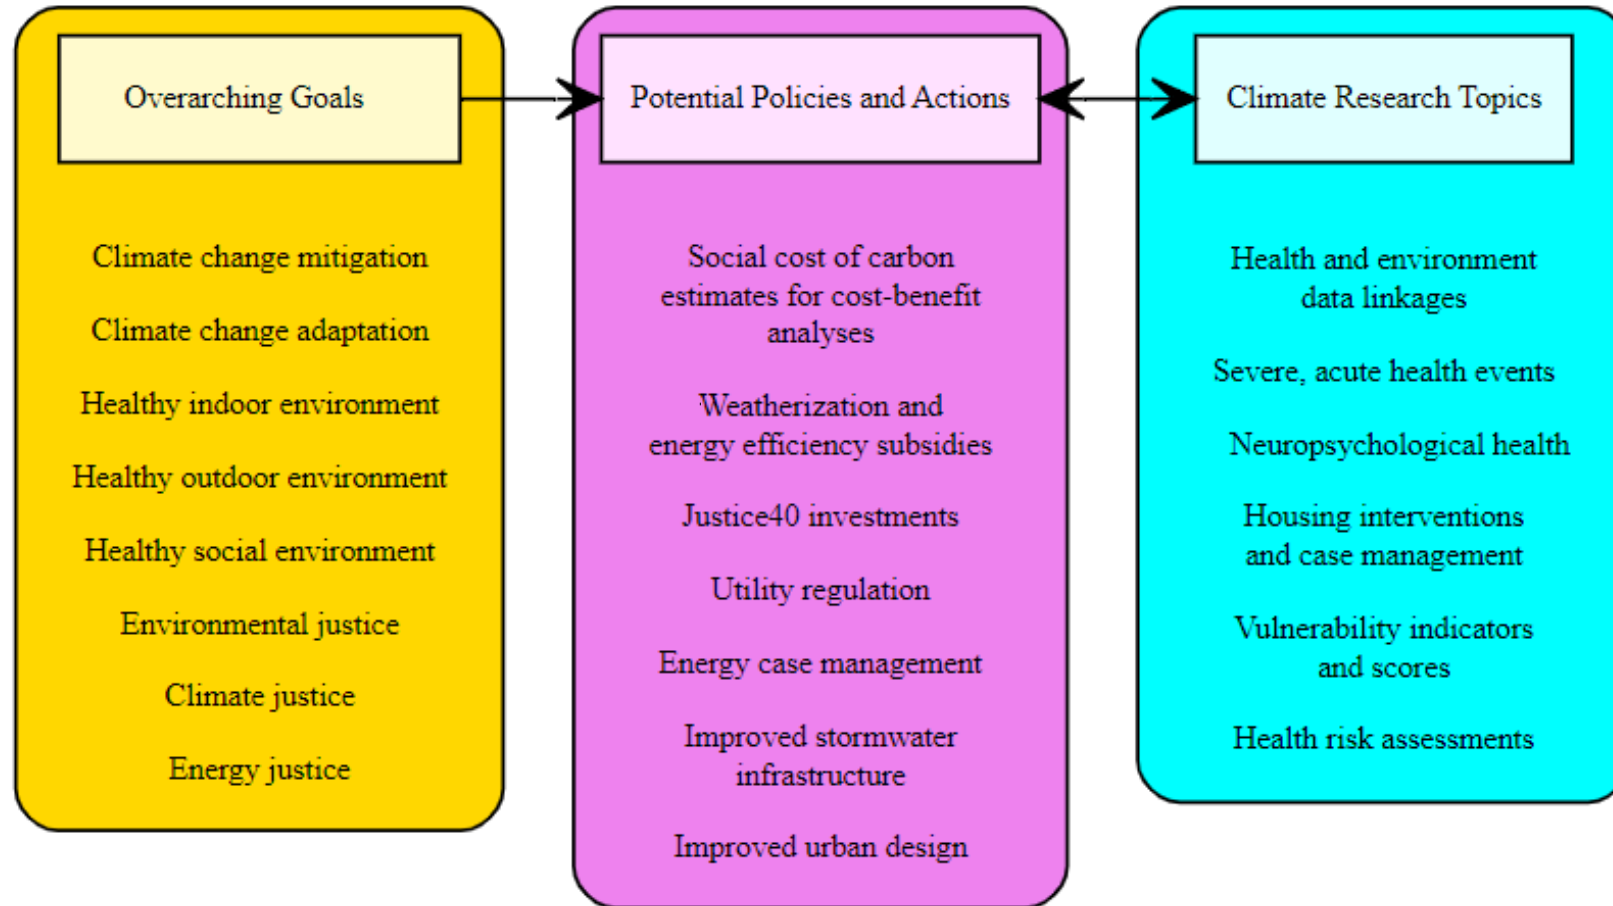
Overarching Goals

Climate change mitigation

Climate change adaptation

Healthy indoor environment

Healthy outdoor environment

Healthy social environment

Environmental justice

Climate justice

Energy justice

Potential Policies and Actions

Social cost of carbon estimates for cost-benefit analyses

Weatherization and energy efficiency subsidies

Justice40 investments

Utility regulation

Energy case management

Improved stormwater infrastructure

Improved urban design

Climate Research Topics

Health and environment data linkages

Severe, acute health events

Neuropsychological health

Housing interventions and case management

Vulnerability indicators and scores

Health risk assessments